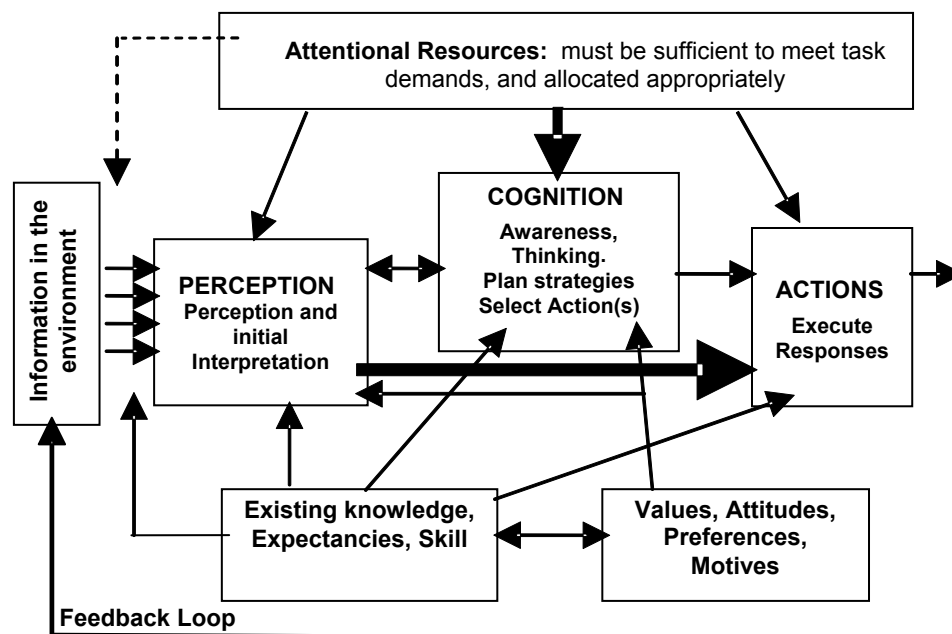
Attentional Resources: must be sufficient to meet task demands, and allocated appropriately

Information in the environment

PERCEPTION
Perception and initial Interpretation

COGNITION
Awareness, Thinking.
Plan strategies
Select Action(s)

ACTIONS
Execute Responses

Existing knowledge, Expectancies, Skill

Values, Attitudes, Preferences, Motives

Feedback Loop